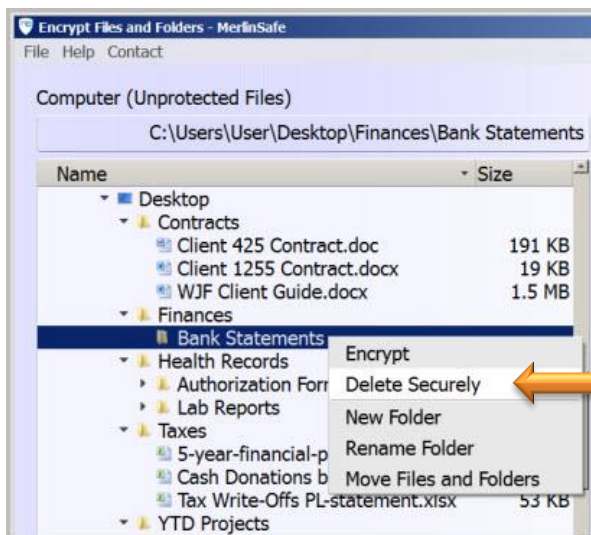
Encrypt Files and Folders - MerlinSafe
File Help Contact

Computer (Unprotected Files)
C:\Users\User\Desktop\Finances\Bank Statements

| Name | Size |
|---|---|
| Desktop | |
| Contracts | |
| Client 425 Contract.doc | 191 KB |
| Client 1255 Contract.docx | 19 KB |
| WJF Client Guide.docx | 1.5 MB |
| Finances | |
| Bank Statements | |
| Health Records | |
| Authorization Forr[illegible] | |
| Lab Reports | |
| Taxes | |
| 5-year-financial-p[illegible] | |
| Cash Donations b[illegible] | |
| Tax Write-Offs PL-statement.xlsx | 53 KB |
| YTD Projects | |

Encrypt
Delete Securely
New Folder
Rename Folder
Move Files and Folders